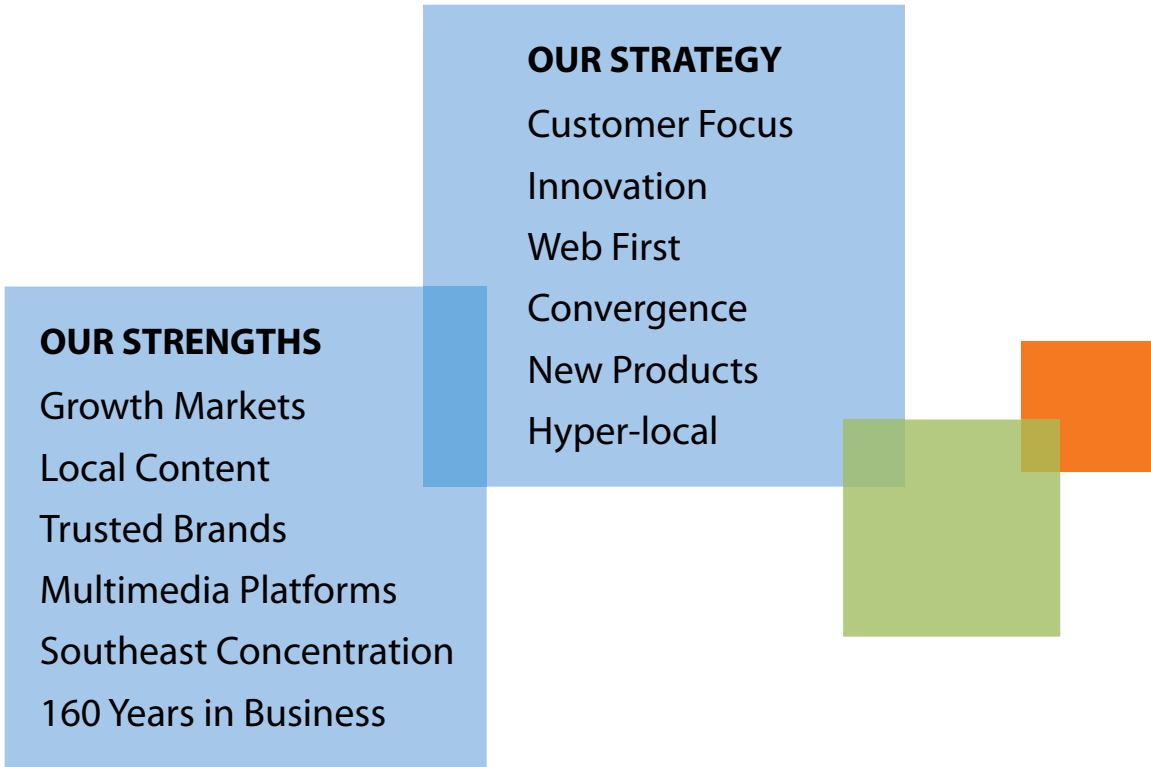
OUR STRATEGY
Customer Focus
Innovation
Web First
Convergence
New Products
Hyper-local

OUR STRENGTHS
Growth Markets
Local Content
Trusted Brands
Multimedia Platforms
Southeast Concentration
160 Years in Business